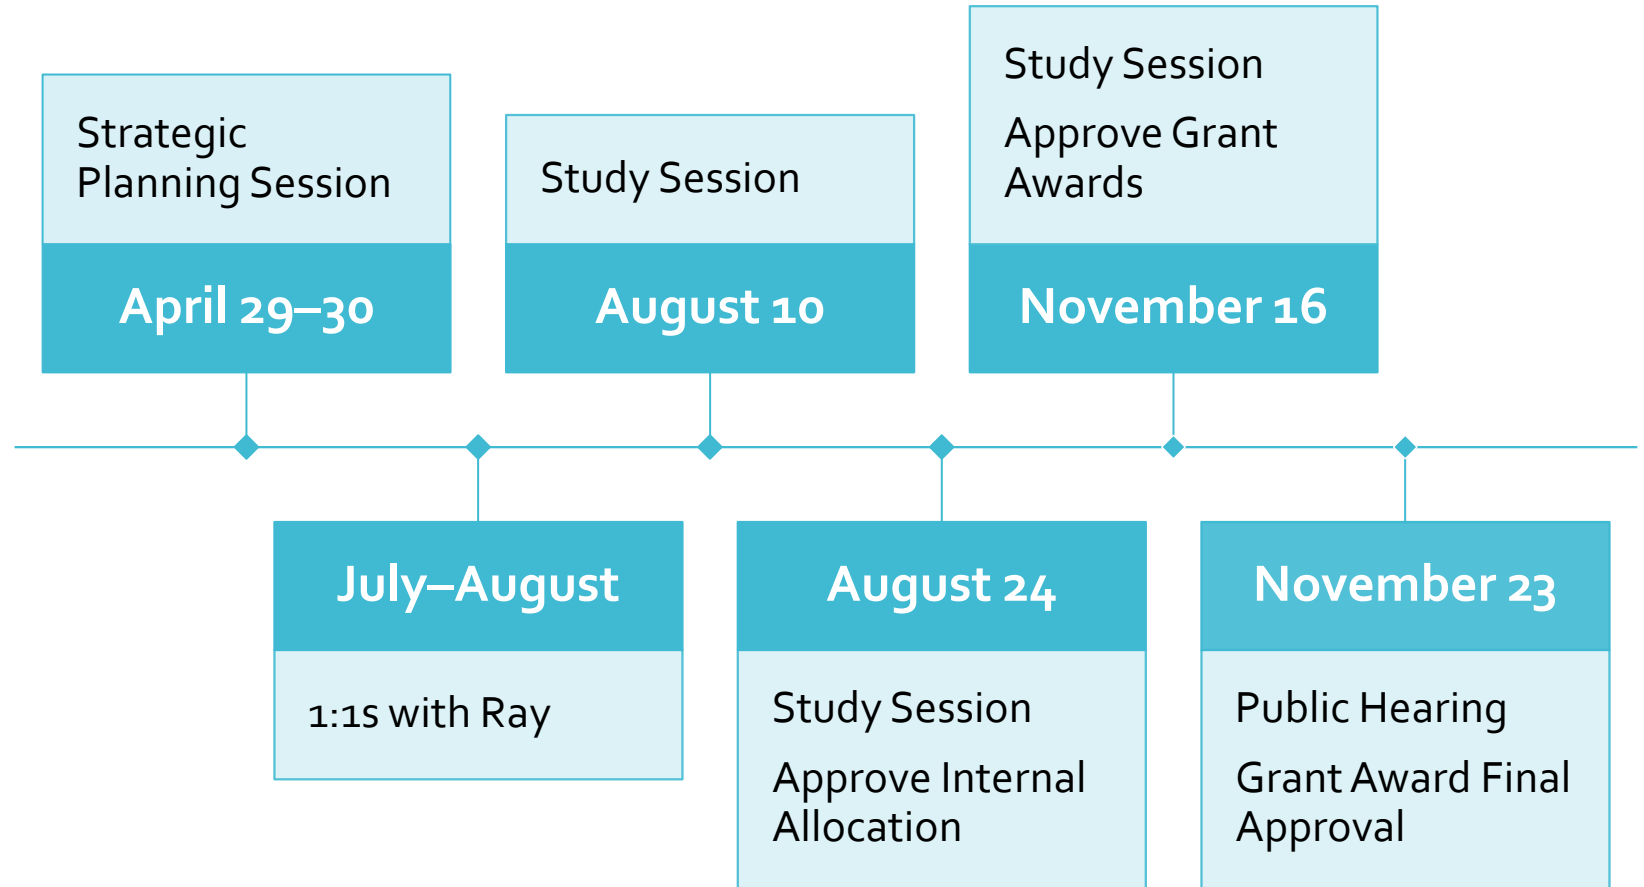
Strategic Planning Session

April 29–30

Study Session

August 10

Study Session

Approve Grant Awards

November 16

July–August

1:1s with Ray

August 24

Study Session

Approve Internal Allocation

November 23

Public Hearing

Grant Award Final Approval